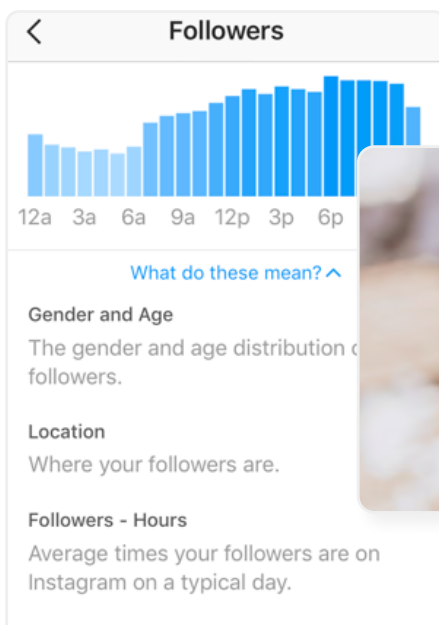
<

Followers

12a 3a 6a 9a 12p 3p 6p

What do these mean? ^

Gender and Age

The gender and age distribution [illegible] followers.

Location

Where your followers are.

Followers - Hours

Average times your followers are on Instagram on a typical day.